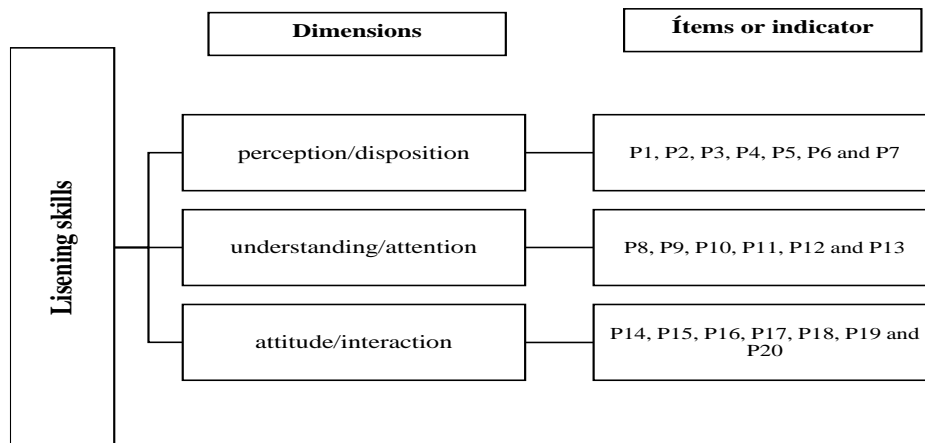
Dimensions

Ítems or indicator

Lisening skills

perception/disposition

P1, P2, P3, P4, P5, P6 and P7

understanding/attention

P8, P9, P10, P11, P12 and P13

attitude/interaction

P14, P15, P16, P17, P18, P19 and P20